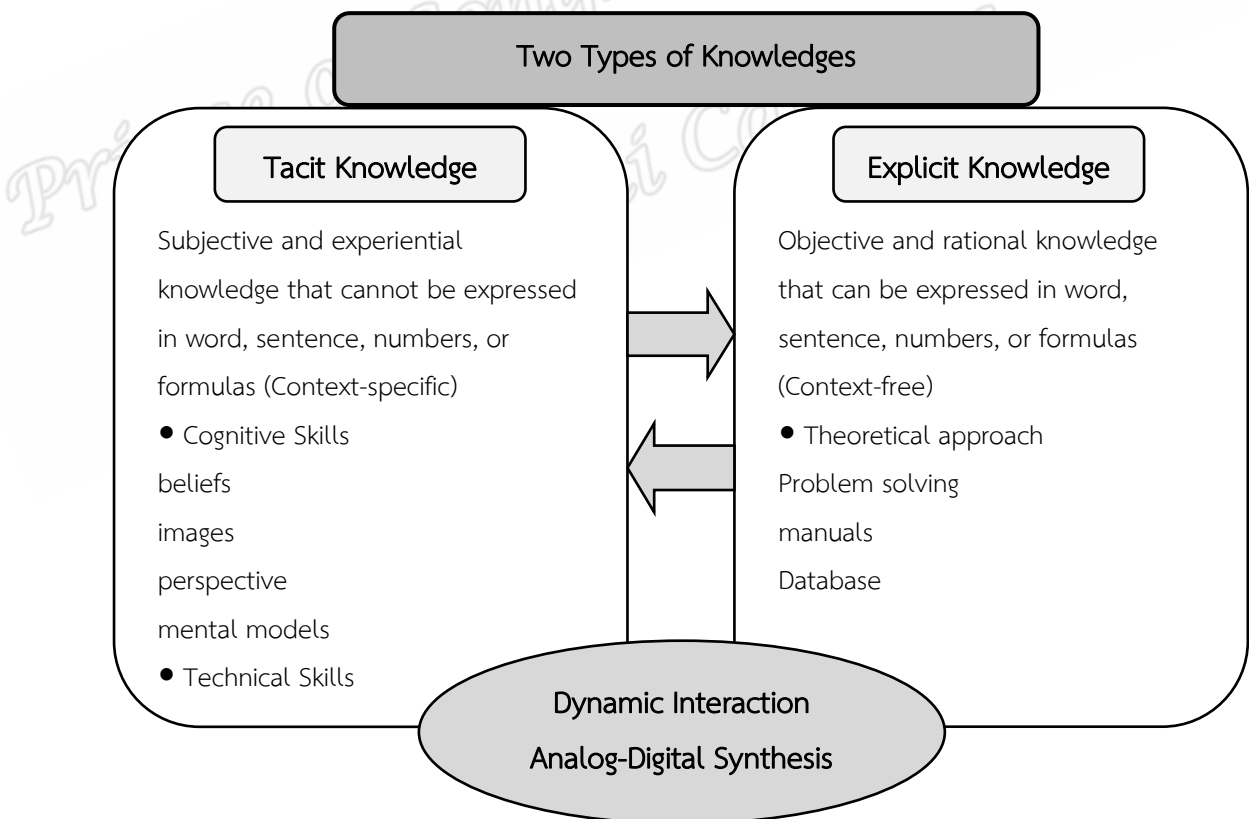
Two Types of Knowledges

Tacit Knowledge

Subjective and experiential knowledge that cannot be expressed in word, sentence, numbers, or formulas (Context-specific)

• Cognitive Skills
beliefs
images
perspective
mental models
• Technical Skills

Explicit Knowledge

Objective and rational knowledge that can be expressed in word, sentence, numbers, or formulas (Context-free)

• Theoretical approach
Problem solving
manuals
Database

Dynamic Interaction
Analog-Digital Synthesis